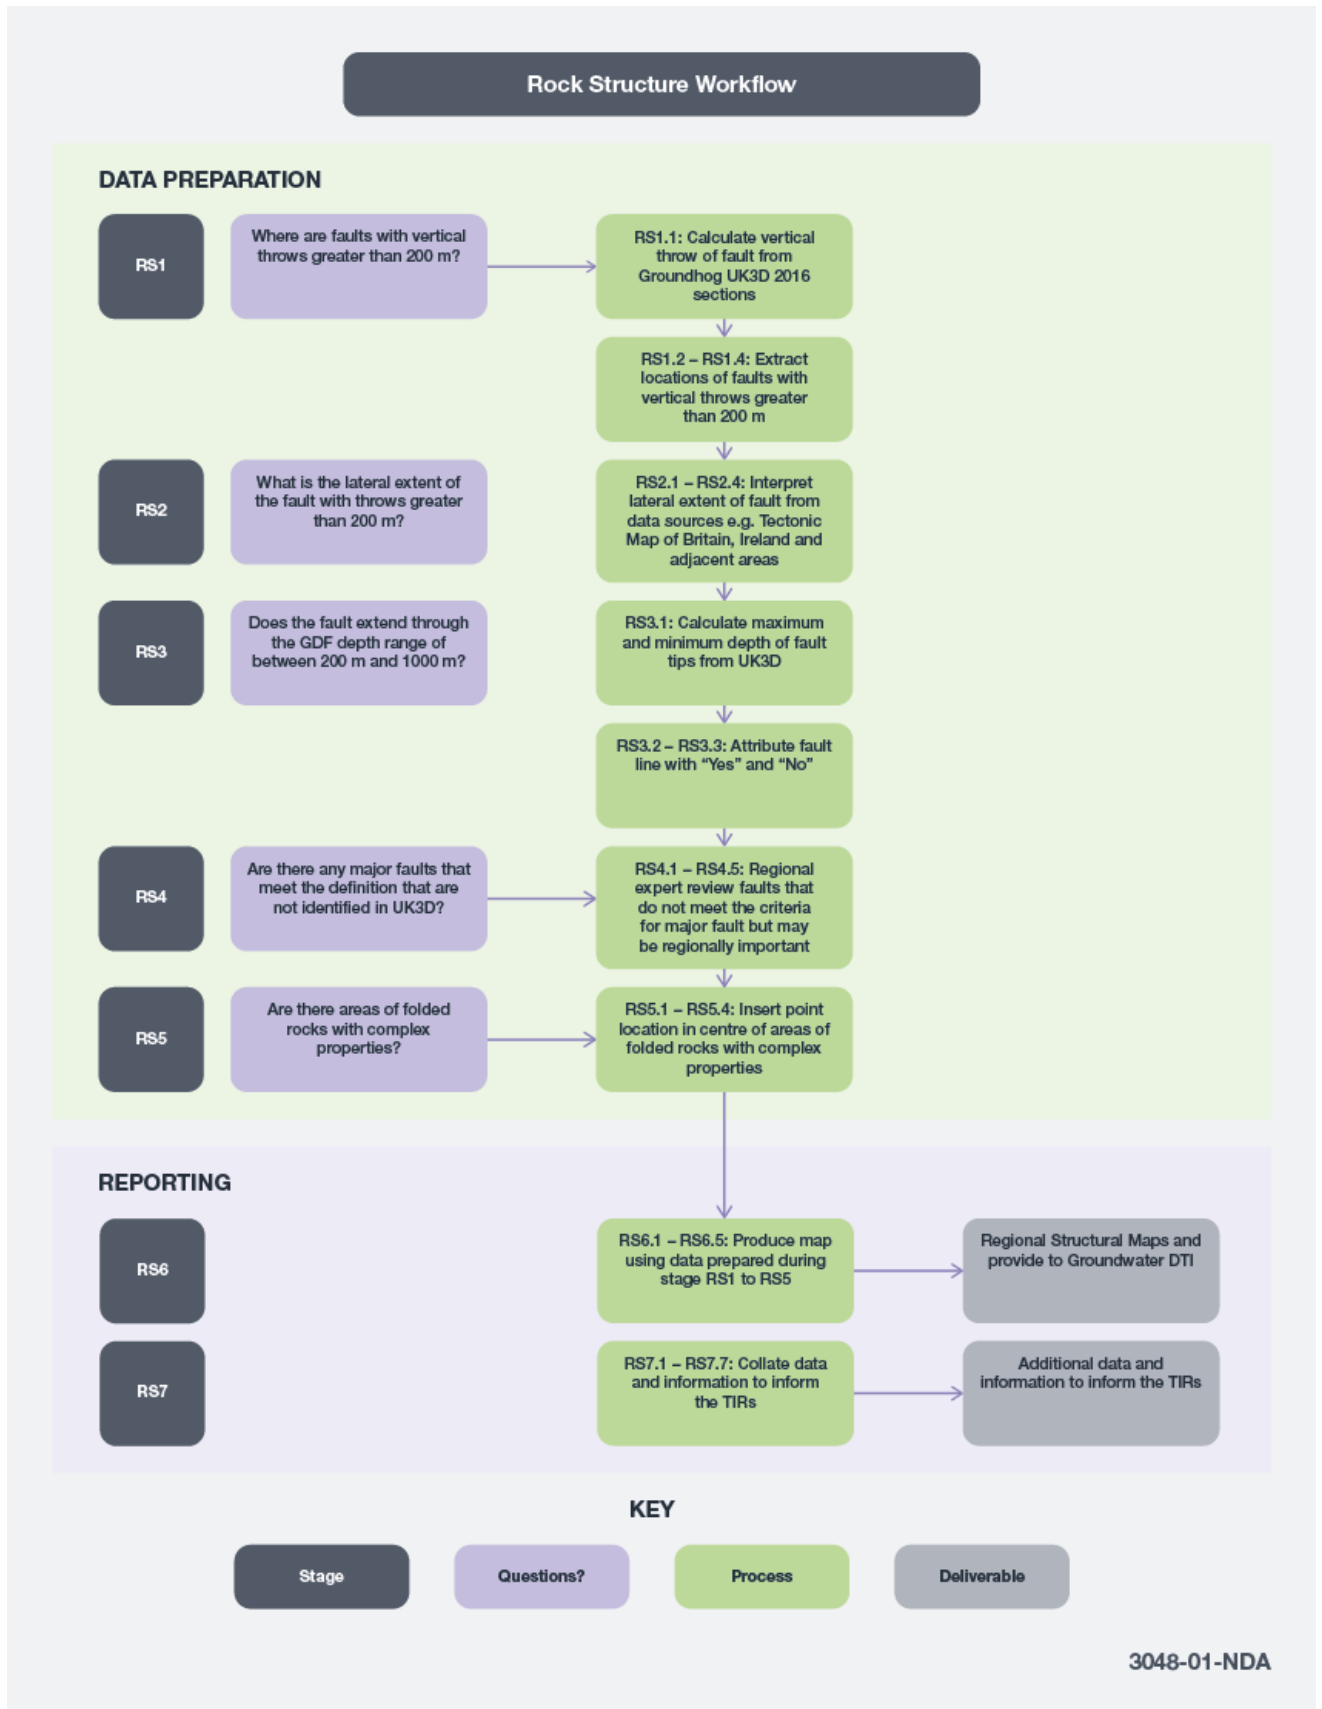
Rock Structure Workflow

DATA PREPARATION

RS1

Where are faults with vertical throws greater than 200 m?

RS1.1: Calculate vertical throw of fault from Groundhog UK3D 2016 sections

RS1.2 – RS1.4: Extract locations of faults with vertical throws greater than 200 m

RS2

What is the lateral extent of the fault with throws greater than 200 m?

RS2.1 – RS2.4: Interpret lateral extent of fault from data sources e.g. Tectonic Map of Britain, Ireland and adjacent areas

RS3

Does the fault extend through the GDF depth range of between 200 m and 1000 m?

RS3.1: Calculate maximum and minimum depth of fault tips from UK3D

RS3.2 – RS3.3: Attribute fault line with "Yes" and "No"

RS4

Are there any major faults that meet the definition that are not identified in UK3D?

RS4.1 – RS4.5: Regional expert review faults that do not meet the criteria for major fault but may be regionally important

RS5

Are there areas of folded rocks with complex properties?

RS5.1 – RS5.4: Insert point location in centre of areas of folded rocks with complex properties

REPORTING

RS6

RS6.1 – RS6.5: Produce map using data prepared during stage RS1 to RS5

Regional Structural Maps and provide to Groundwater DTI

RS7

RS7.1 – RS7.7: Collate data and information to inform the TIRs

Additional data and information to inform the TIRs

KEY

Stage

Questions?

Process

Deliverable

3048-01-NDA